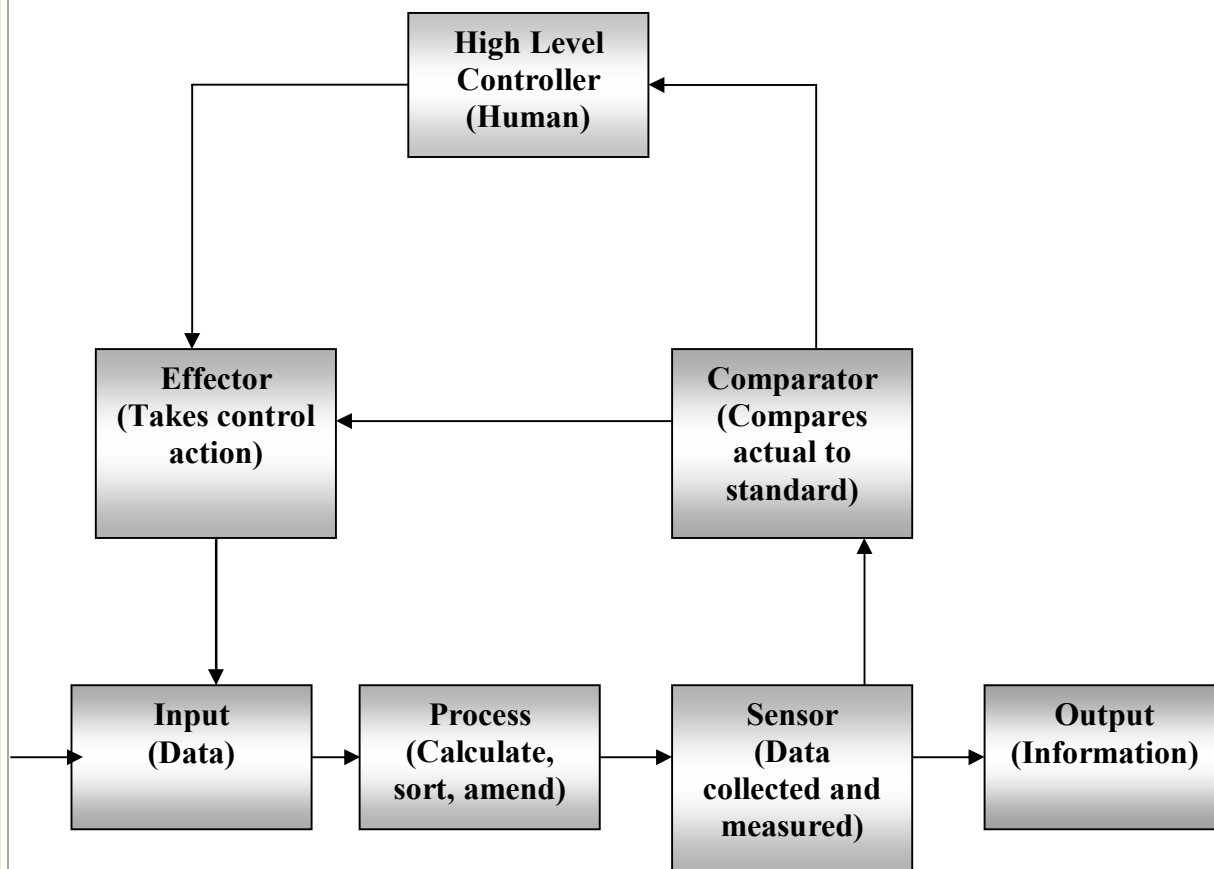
High Level Controller (Human)

Effector (Takes control action)

Comparator (Compares actual to standard)

Input (Data)

Process (Calculate, sort, amend)

Sensor (Data collected and measured)

Output (Information)